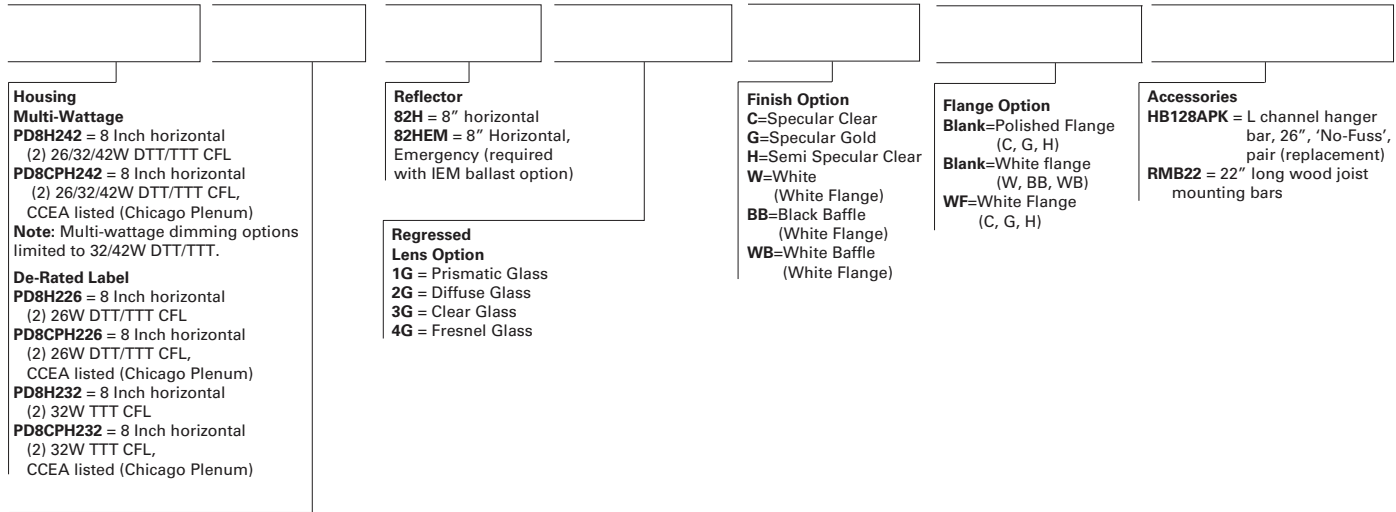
**Housing**
**Multi-Wattage**
**PD8H242** = 8 Inch horizontal (2) 26/32/42W DTT/TTT CFL
**PD8CPH242** = 8 Inch horizontal (2) 26/32/42W DTT/TTT CFL, CCEA listed (Chicago Plenum)
**Note:** Multi-wattage dimming options limited to 32/42W DTT/TTT.

**De-Rated Label**
**PD8H226** = 8 Inch horizontal (2) 26W DTT/TTT CFL
**PD8CPH226** = 8 Inch horizontal (2) 26W DTT/TTT CFL, CCEA listed (Chicago Plenum)
**PD8H232** = 8 Inch horizontal (2) 32W TTT CFL
**PD8CPH232** = 8 Inch horizontal (2) 32W TTT CFL, CCEA listed (Chicago Plenum)

**Reflector**
**82H** = 8″ horizontal
**82HEM** = 8″ Horizontal, Emergency (required with IEM ballast option)

**Regressed Lens Option**
**1G** = Prismatic Glass
**2G** = Diffuse Glass
**3G** = Clear Glass
**4G** = Fresnel Glass

**Finish Option**
**C**=Specular Clear
**G**=Specular Gold
**H**=Semi Specular Clear
**W**=White (White Flange)
**BB**=Black Baffle (White Flange)
**WB**=White Baffle (White Flange)

**Flange Option**
**Blank**=Polished Flange (C, G, H)
**Blank**=White flange (W, BB, WB)
**WF**=White Flange (C, G, H)

**Accessories**
**HB128APK** = L channel hanger bar, 26″, 'No-Fuss', pair (replacement)
**RMB22** = 22″ long wood joist mounting bars